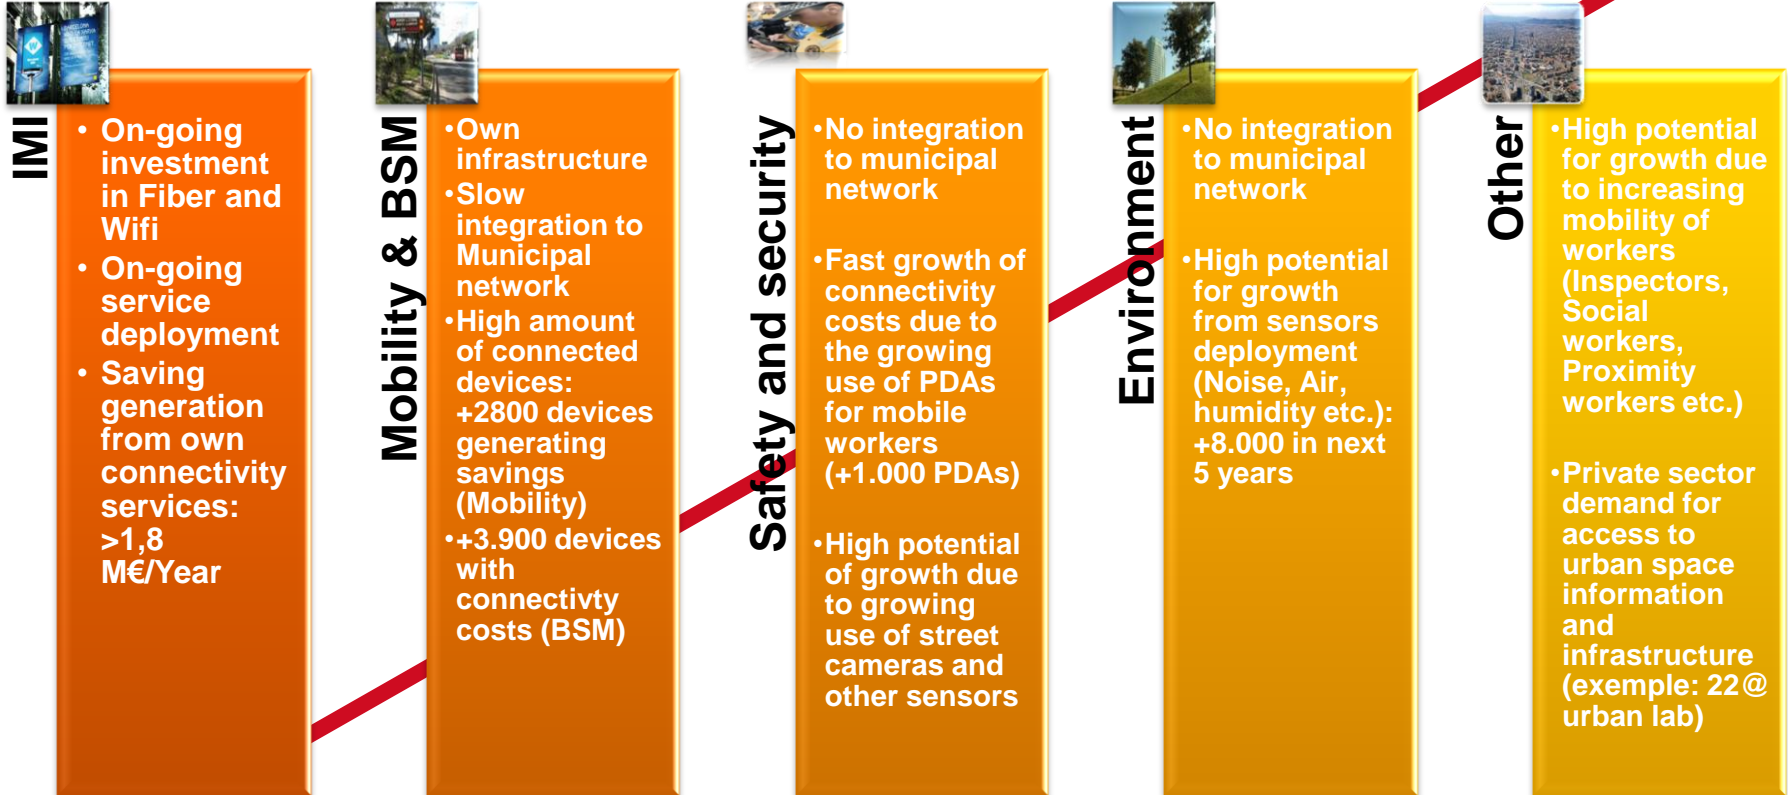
IMI

• On-going investment in Fiber and Wifi
• On-going service deployment
• Saving generation from own connectivity services: >1,8 M€/Year

Mobility & BSM

•Own infrastructure
•Slow integration to Municipal network
•High amount of connected devices: +2800 devices generating savings (Mobility)
•+3.900 devices with connectivty costs (BSM)

Safety and security

•No integration to municipal network

•Fast growth of connectivity costs due to the growing use of PDAs for mobile workers (+1.000 PDAs)

•High potential of growth due to growing use of street cameras and other sensors

Environment

•No integration to municipal network

•High potential for growth from sensors deployment (Noise, Air, humidity etc.): +8.000 in next 5 years

Other

•High potential for growth due to increasing mobility of workers (Inspectors, Social workers, Proximity workers etc.)

•Private sector demand for access to urban space information and infrastructure (exemple: 22@ urban lab)